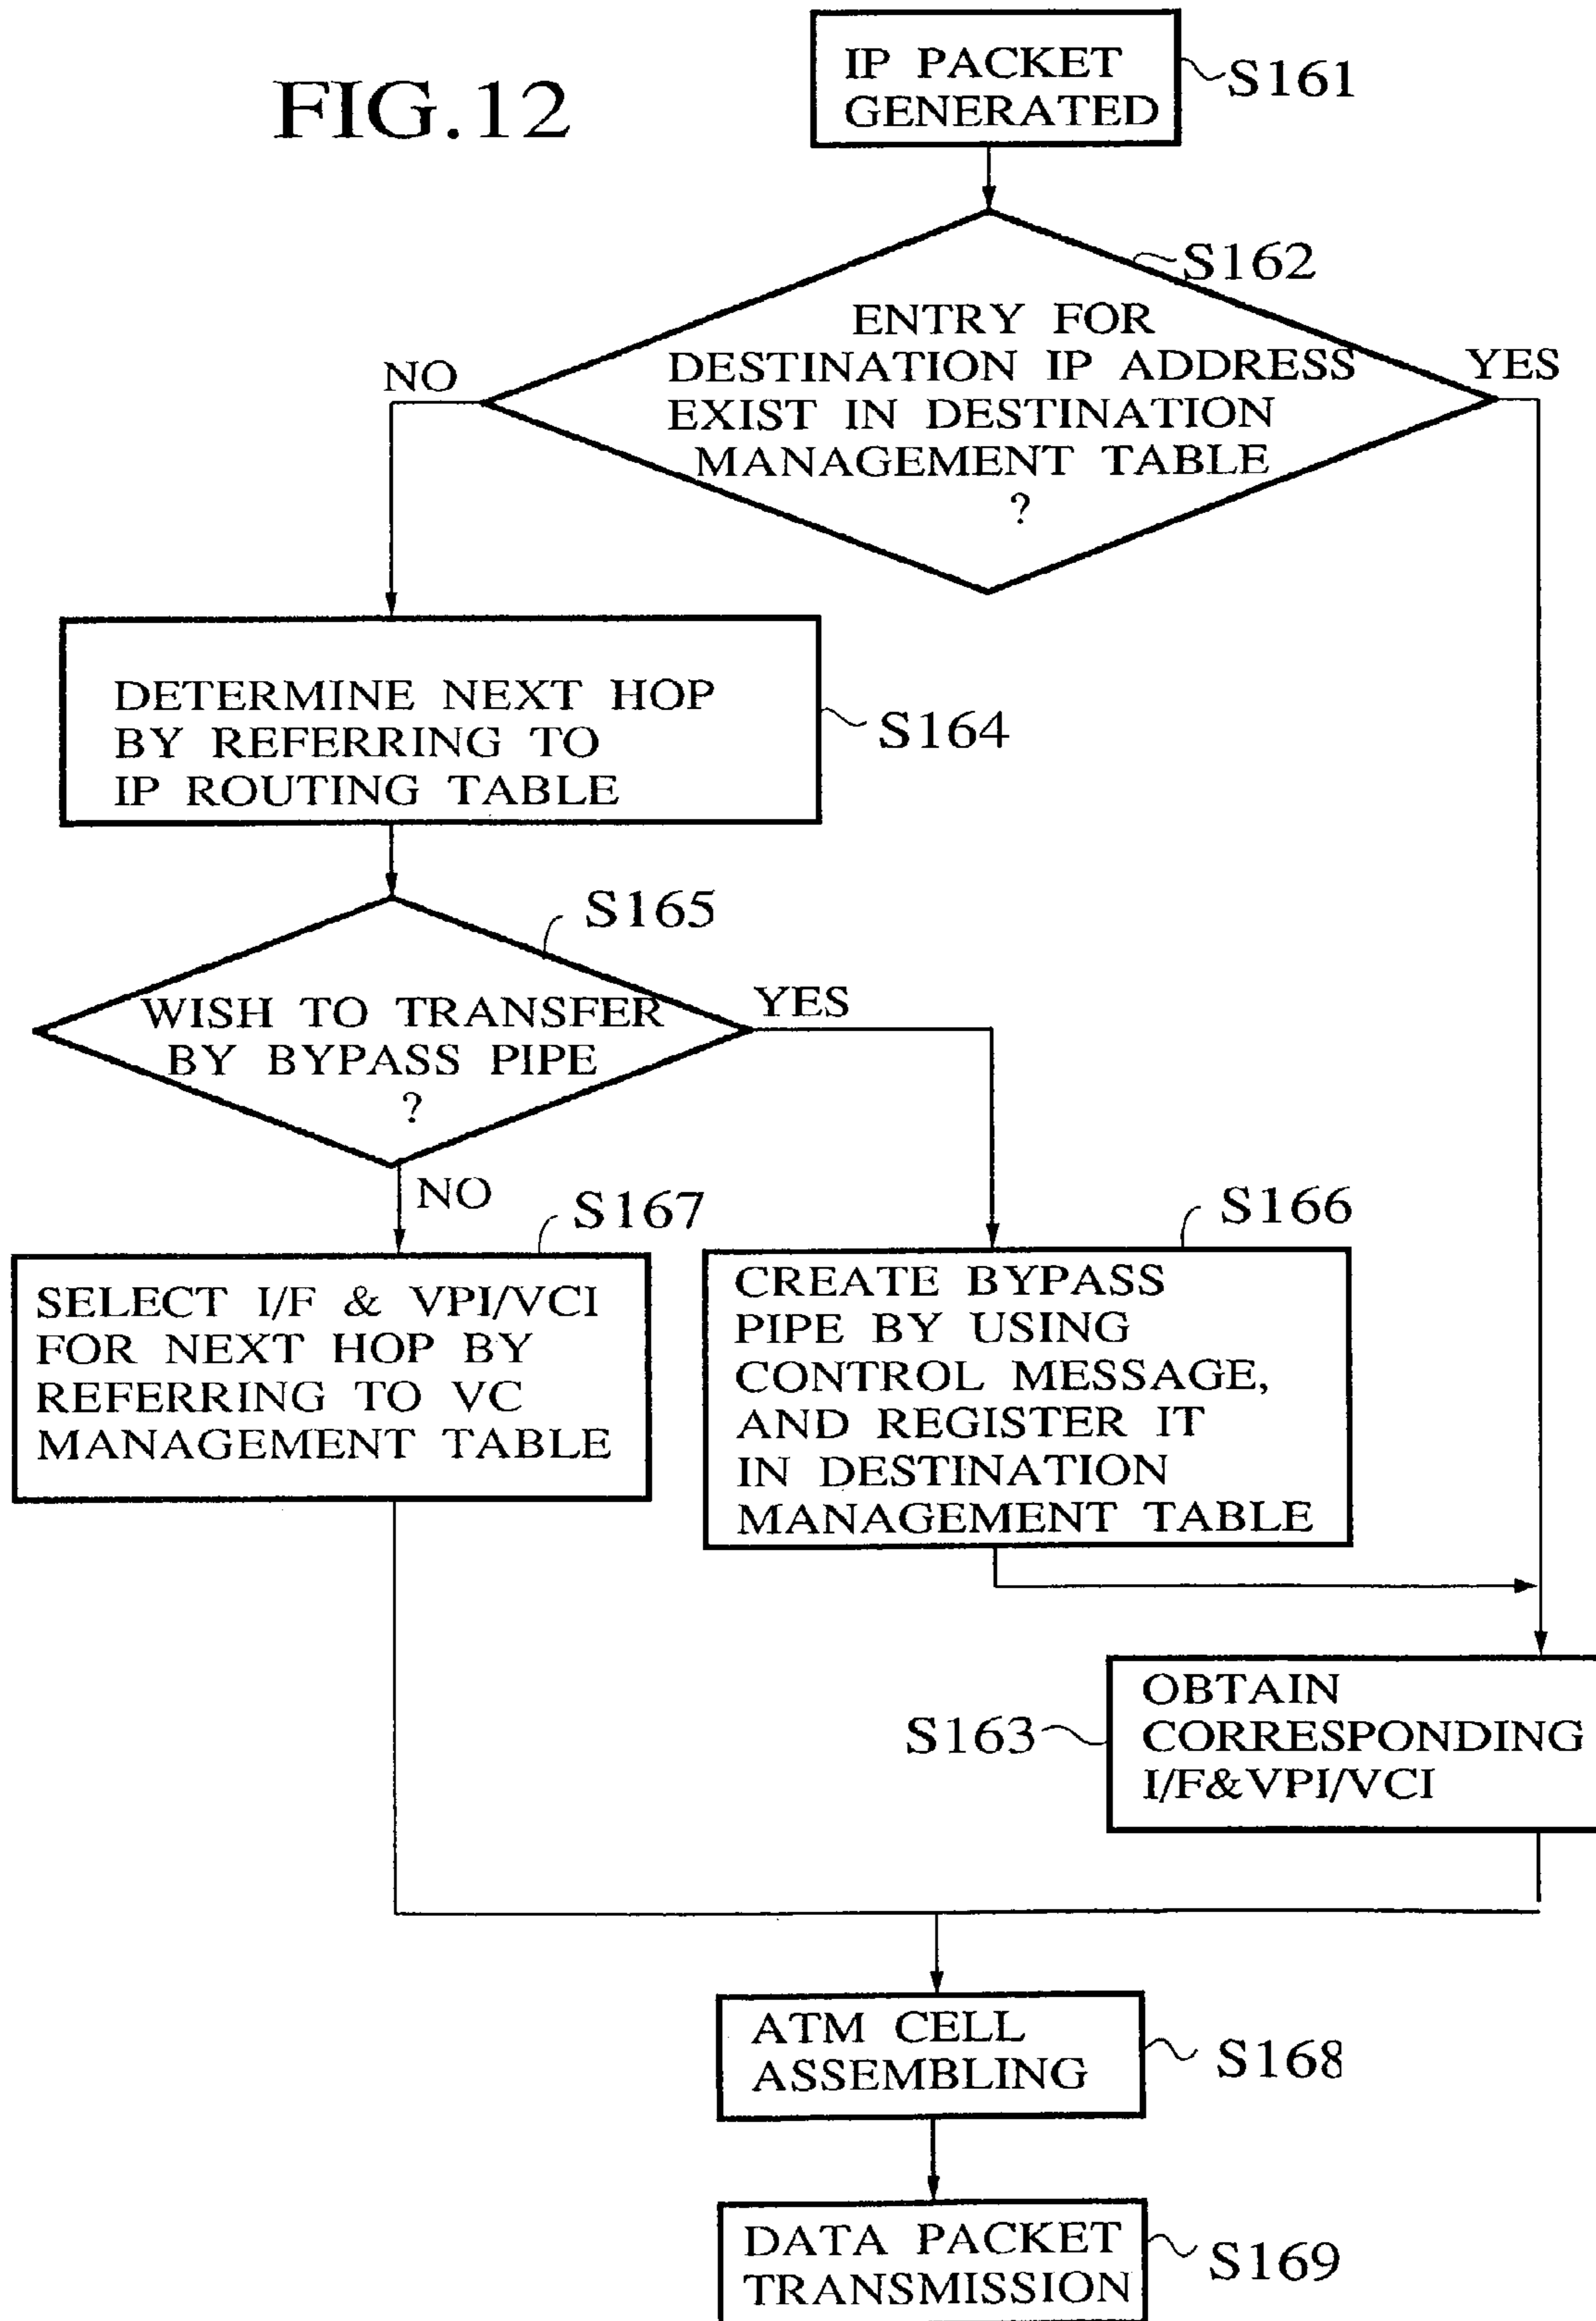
FIG. 12

IP PACKET GENERATED

S161

S162

ENTRY FOR DESTINATION IP ADDRESS EXIST IN DESTINATION MANAGEMENT TABLE ?

NO

YES

DETERMINE NEXT HOP BY REFERRING TO IP ROUTING TABLE

S164

S165

WISH TO TRANSFER BY BYPASS PIPE ?

YES

NO

S167

SELECT I/F & VPI/VCI FOR NEXT HOP BY REFERRING TO VC MANAGEMENT TABLE

S166

CREATE BYPASS PIPE BY USING CONTROL MESSAGE, AND REGISTER IT IN DESTINATION MANAGEMENT TABLE

S163

OBTAIN CORRESPONDING I/F&VPI/VCI

ATM CELL ASSEMBLING

S168

DATA PACKET TRANSMISSION

S169